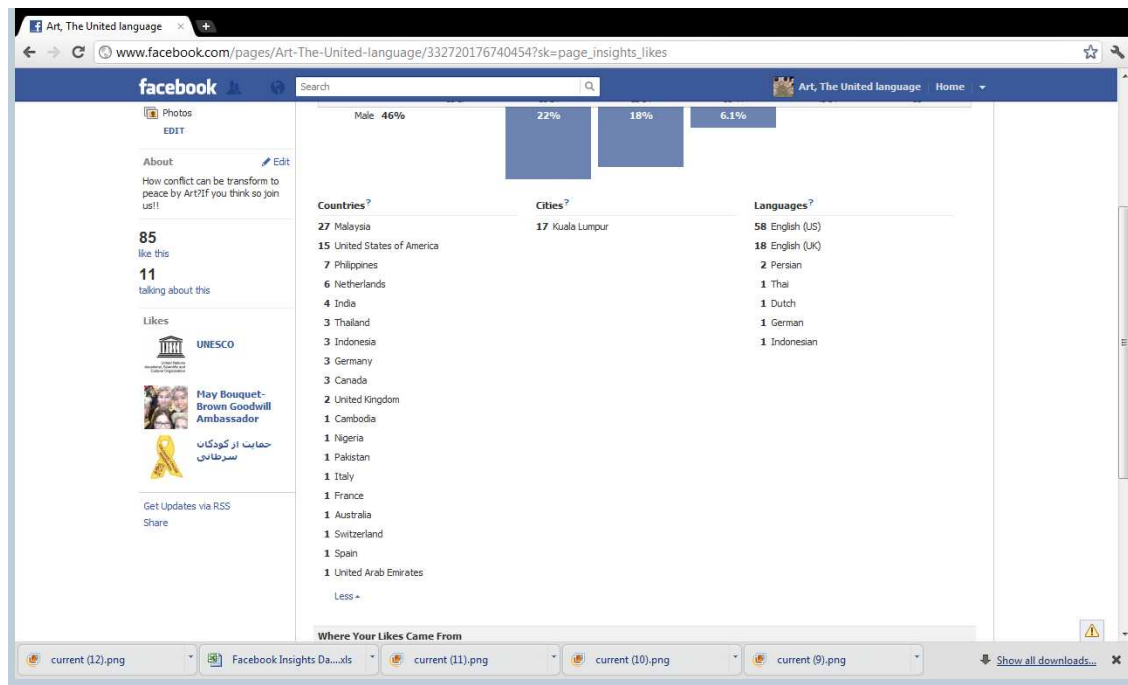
Art, The United language ×

www.facebook.com/pages/Art-The-United-language/332720176740454?sk=page_insights_likes

facebook

Search

Art, The United language | Home

Photos
EDIT

About
Edit

How conflict can be transform to peace by Art?If you think so join us!!

85
like this

11
talking about this

Likes

UNESCO

May Bouquet-Brown Goodwill Ambassador

حمایت از کودکان سرطانی

Get Updates via RSS
Share

Male 46%

22%

18%

6.1%

| Countries? | Cities? | Languages? |
|---|---|---|
| 27 Malaysia | 17 Kuala Lumpur | 58 English (US) |
| 15 United States of America | | 18 English (UK) |
| 7 Philippines | | 2 Persian |
| 6 Netherlands | | 1 Thai |
| 4 India | | 1 Dutch |
| 3 Thailand | | 1 German |
| 3 Indonesia | | 1 Indonesian |
| 3 Germany | | |
| 3 Canada | | |
| 2 United Kingdom | | |
| 1 Cambodia | | |
| 1 Nigeria | | |
| 1 Pakistan | | |
| 1 Italy | | |
| 1 France | | |
| 1 Australia | | |
| 1 Switzerland | | |
| 1 Spain | | |
| 1 United Arab Emirates | | |

Less

Where Your Likes Came From

current (12).png

Facebook Insights Da....xls

current (11).png

current (10).png

current (9).png

Show all downloads...